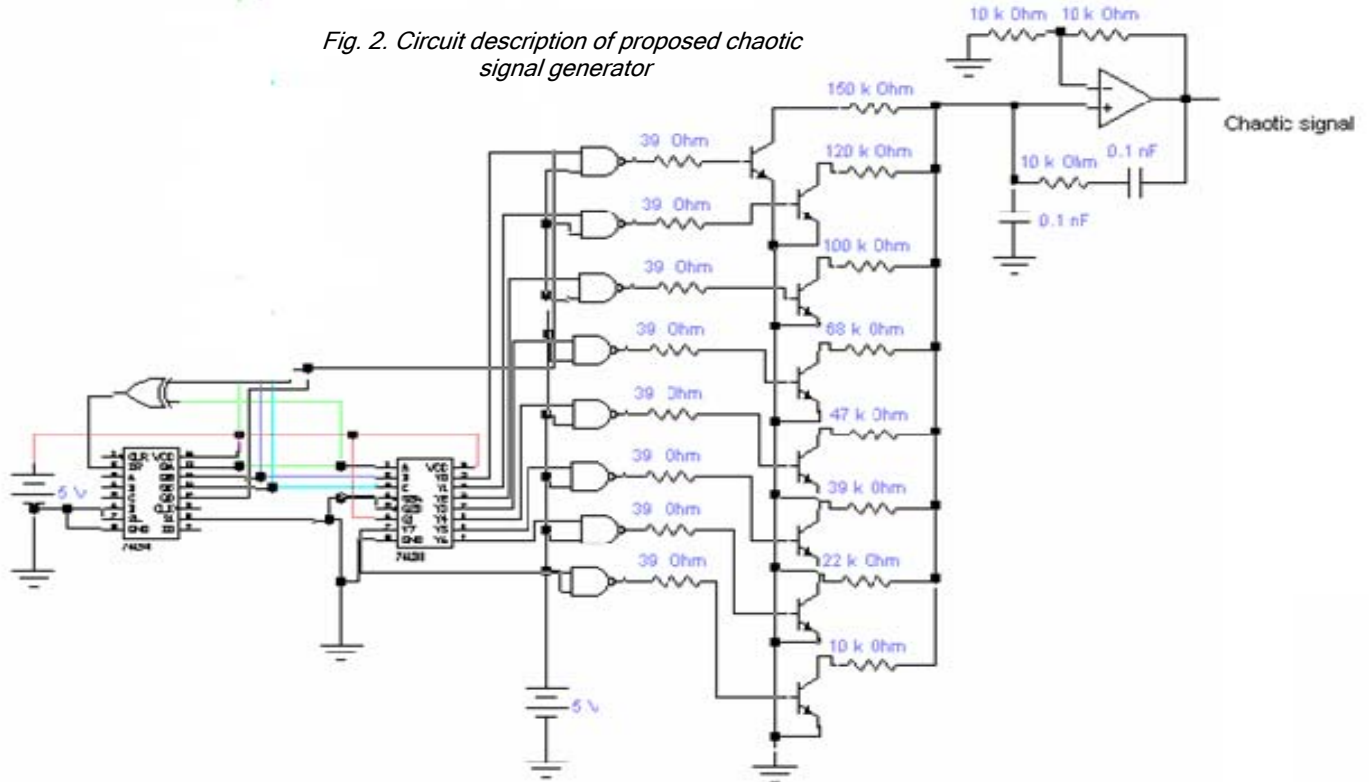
Fig. 2. Circuit description of proposed chaotic signal generator

10 k Ohm 10 k Ohm

150 k Ohm

Chaotic signal

39 Ohm

120 k Ohm

10 k Ohm 0.1 nF

0.1 nF

39 Ohm

100 k Ohm

39 Ohm

39 Ohm

68 k Ohm

39 Ohm

47 k Ohm

39 Ohm

39 k Ohm

39 Ohm

22 k Ohm

39 Ohm

10 k Ohm

5 V

5 V

CLR VCC

GND

74164

VCC

GND

74138